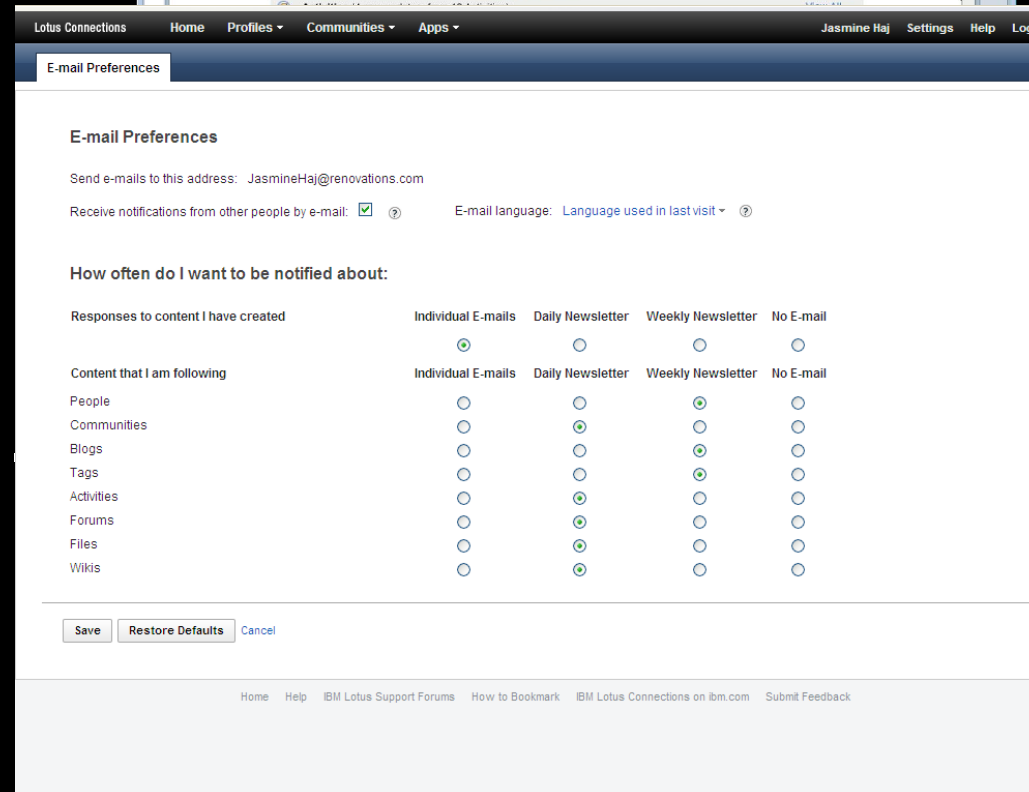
Lotus Connections Home Profiles ▾ Communities ▾ Apps ▾ Jasmine Haj Settings Help Log

E-mail Preferences

E-mail Preferences

Send e-mails to this address: JasmineHaj@renovations.com

Receive notifications from other people by e-mail: ☑ ? E-mail language: Language used in last visit ▾ ?

How often do I want to be notified about:

| Responses to content I have created | Individual E-mails | Daily Newsletter | Weekly Newsletter | No E-mail |
|---|---|---|---|---|
| | ◉ | ○ | ○ | ○ |
| **Content that I am following** | **Individual E-mails** | **Daily Newsletter** | **Weekly Newsletter** | **No E-mail** |
| People | ○ | ○ | ◉ | ○ |
| Communities | ○ | ◉ | ○ | ○ |
| Blogs | ○ | ○ | ◉ | ○ |
| Tags | ○ | ○ | ◉ | ○ |
| Activities | ○ | ◉ | ○ | ○ |
| Forums | ○ | ◉ | ○ | ○ |
| Files | ○ | ◉ | ○ | ○ |
| Wikis | ○ | ◉ | ○ | ○ |

Save Restore Defaults Cancel

Home Help IBM Lotus Support Forums How to Bookmark IBM Lotus Connections on ibm.com Submit Feedback